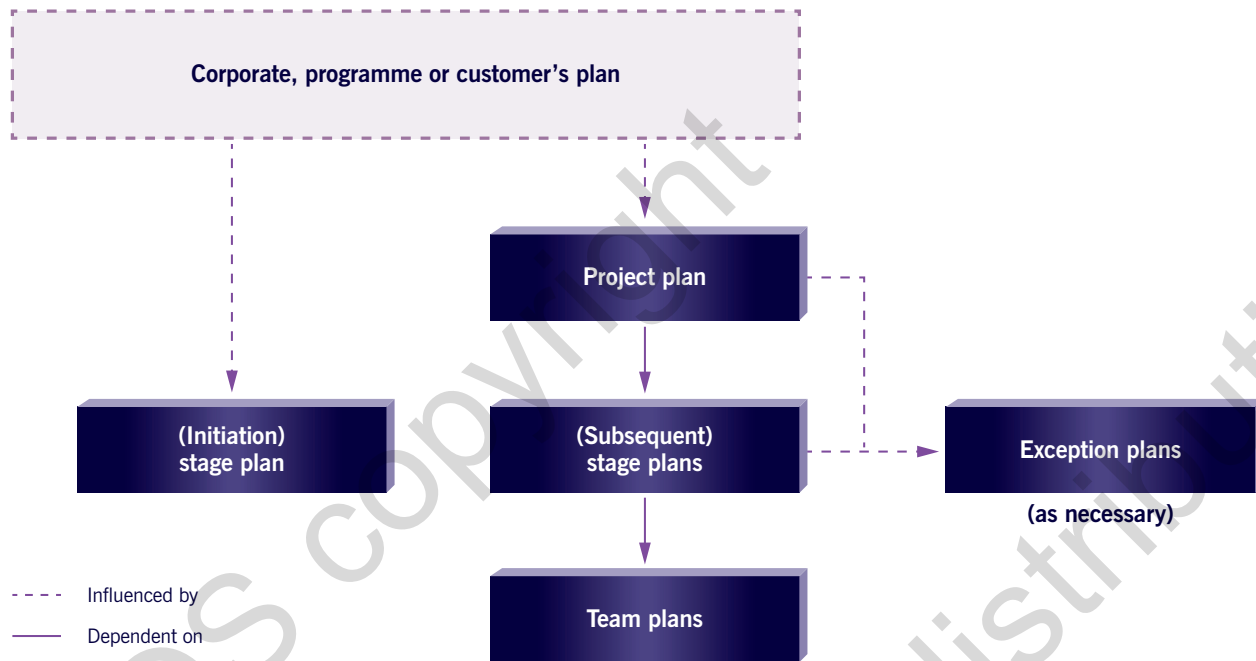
Corporate, programme or customer's plan

Project plan

(Initiation) stage plan

(Subsequent) stage plans

Exception plans

(as necessary)

Team plans

Influenced by

Dependent on

S copyright

istribut